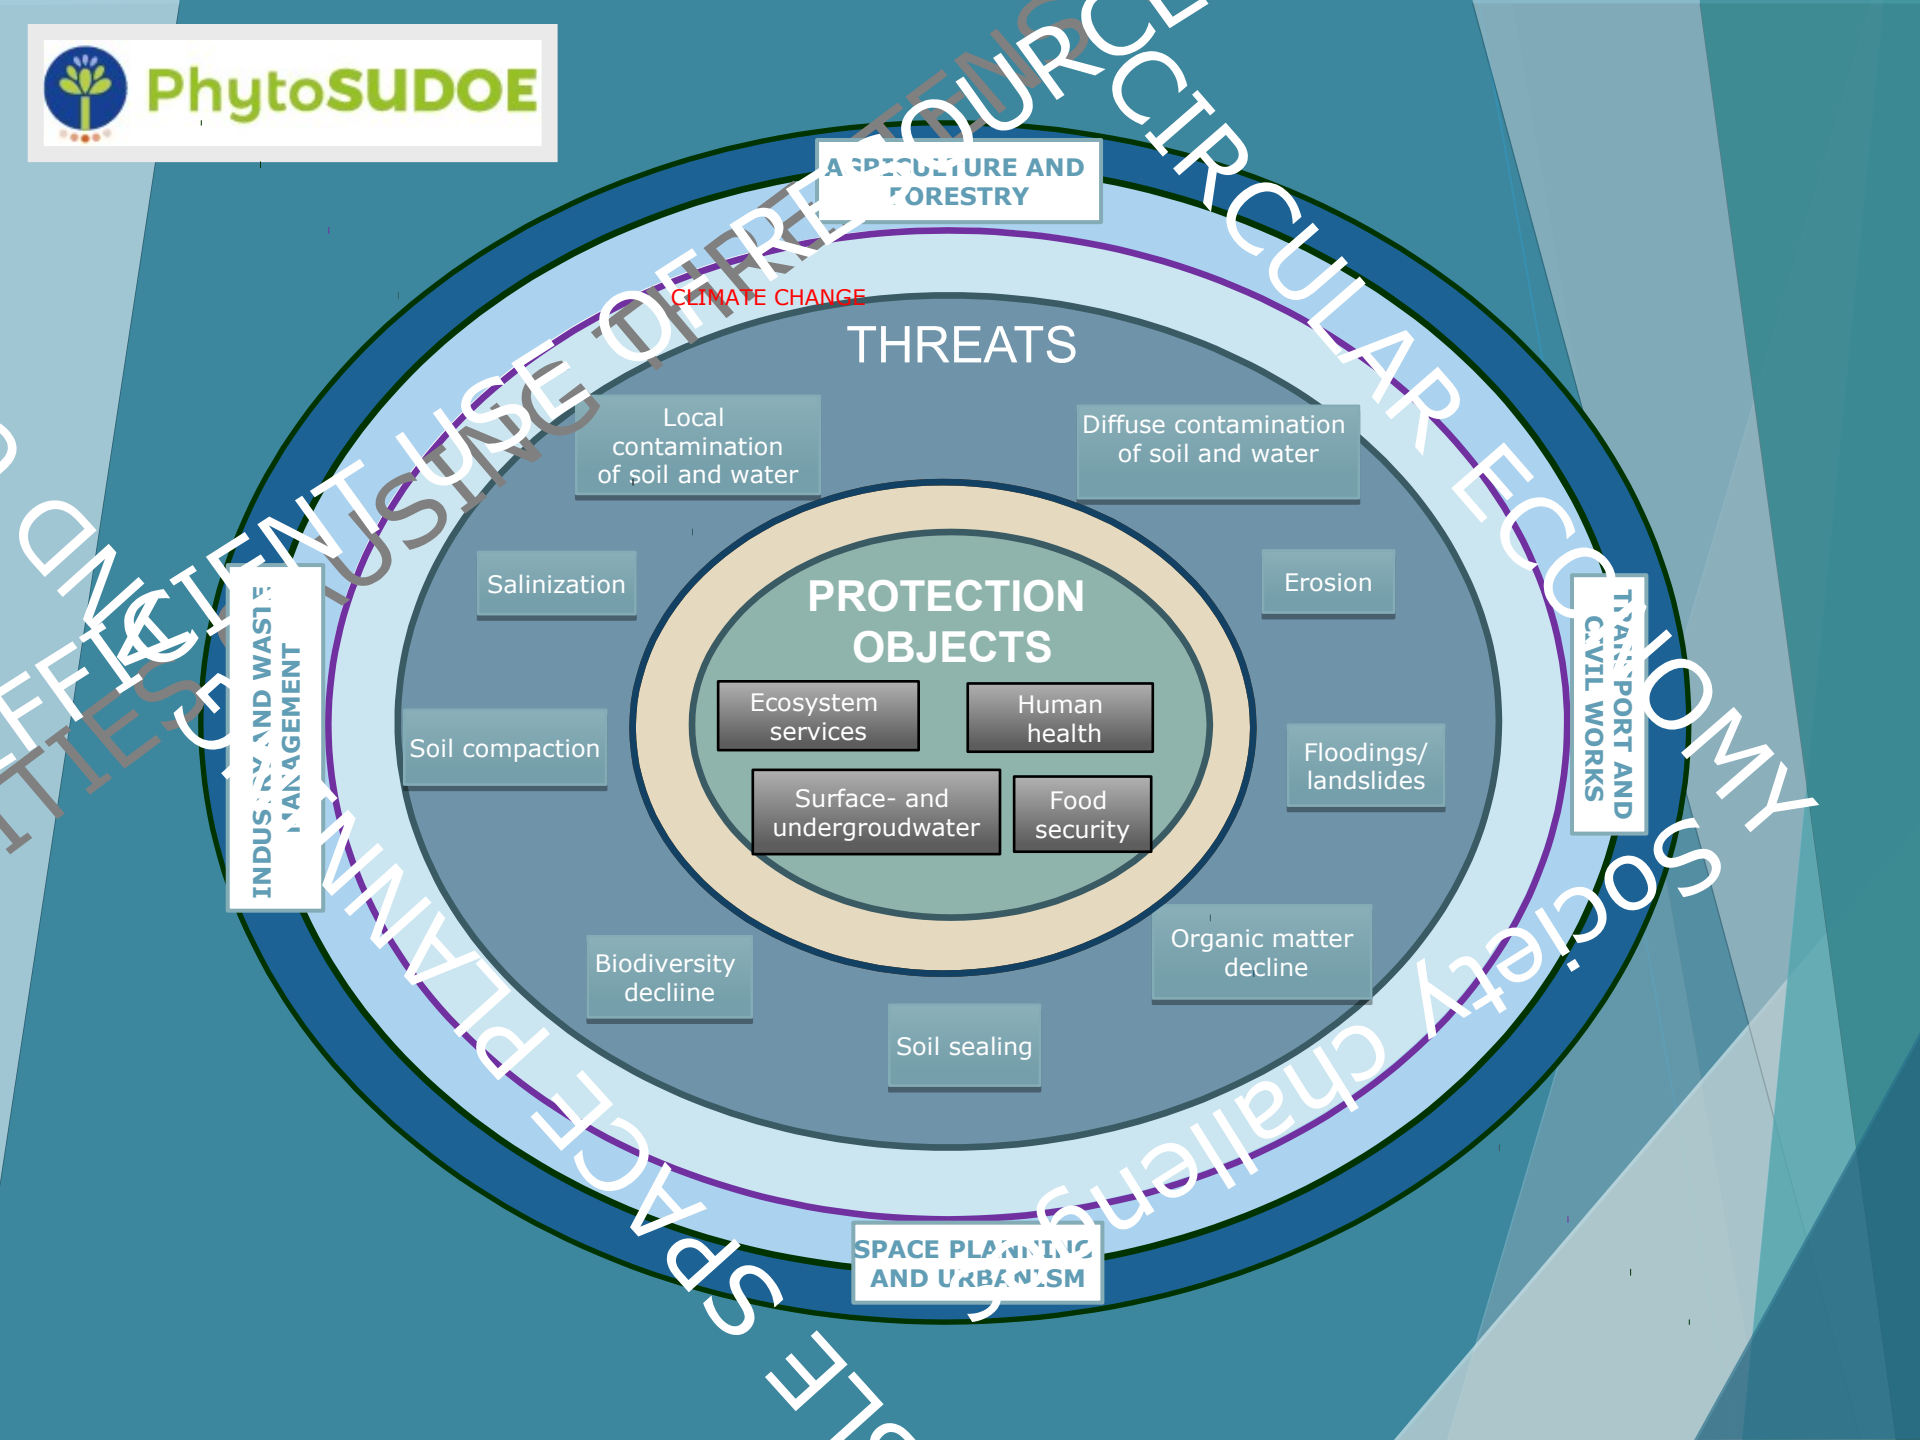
PhytoSUDOE

AGRICULTURE AND FORESTRY

CLIMATE CHANGE

THREATS

Local contamination of soil and water

Diffuse contamination of soil and water

Salinization

Erosion

PROTECTION OBJECTS

Ecosystem services

Human health

Surface- and undergroudwater

Food security

Soil compaction

Floodings/ landslides

Biodiversity decliine

Organic matter decline

Soil sealing

INDUSTRY AND WASTE MANAGEMENT

TRANSPORT AND CIVIL WORKS

SPACE PLANNING AND URBANISM

EFFICIENT USE OF RESOURCES

CIRCULAR ECONOMY

Society challenges

SPACE PLANNING

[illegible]